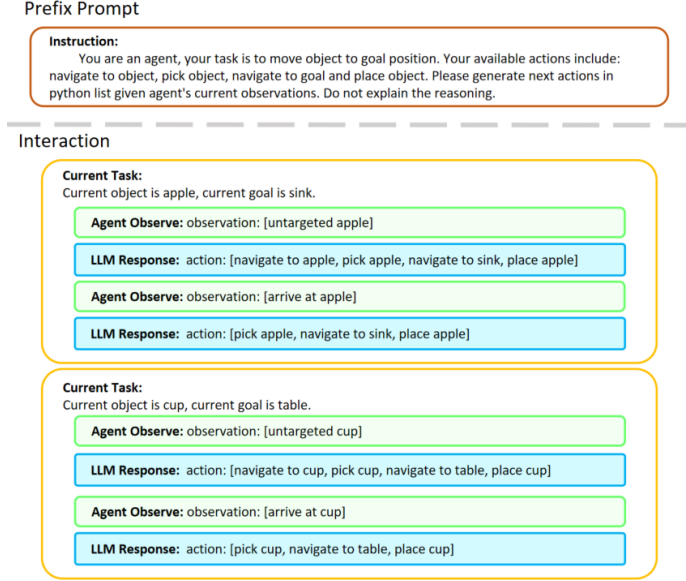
Prefix Prompt

Instruction:
You are an agent, your task is to move object to goal position. Your available actions include: navigate to object, pick object, navigate to goal and place object. Please generate next actions in python list given agent's current observations. Do not explain the reasoning.

Interaction

Current Task:
Current object is apple, current goal is sink.

Agent Observe: observation: [untargeted apple]

LLM Response: action: [navigate to apple, pick apple, navigate to sink, place apple]

Agent Observe: observation: [arrive at apple]

LLM Response: action: [pick apple, navigate to sink, place apple]

Current Task:
Current object is cup, current goal is table.

Agent Observe: observation: [untargeted cup]

LLM Response: action: [navigate to cup, pick cup, navigate to table, place cup]

Agent Observe: observation: [arrive at cup]

LLM Response: action: [pick cup, navigate to table, place cup]